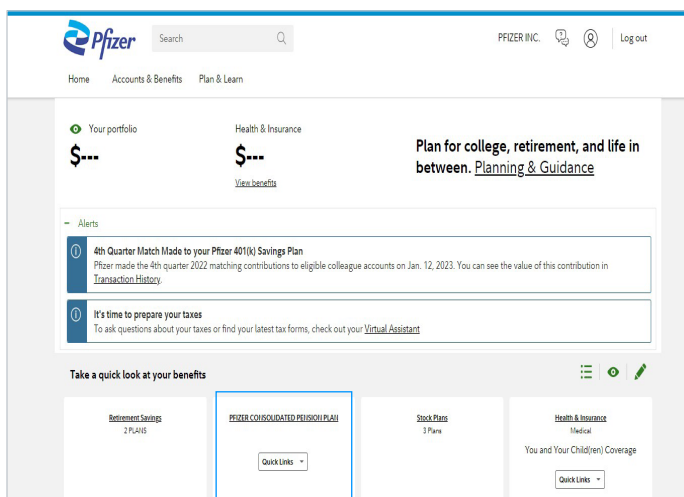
Pfizer

Search

PFIZER INC.

Log out

Home Accounts & Benefits Plan & Learn

Your portfolio

$---

Health & Insurance

$---

View benefits

Plan for college, retirement, and life in between. Planning & Guidance

Alerts

4th Quarter Match Made to your Pfizer 401(k) Savings Plan

Pfizer made the 4th quarter 2022 matching contributions to eligible colleague accounts on Jan. 12, 2023. You can see the value of this contribution in Transaction History.

It's time to prepare your taxes

To ask questions about your taxes or find your latest tax forms, check out your Virtual Assistant

Take a quick look at your benefits

Retirement Savings
2 PLANS

PFIZER CONSOLIDATED PENSION PLAN

Quick Links

Stock Plans
3 Plans

Health & Insurance
Medical

You and Your Child(ren) Coverage

Quick Links